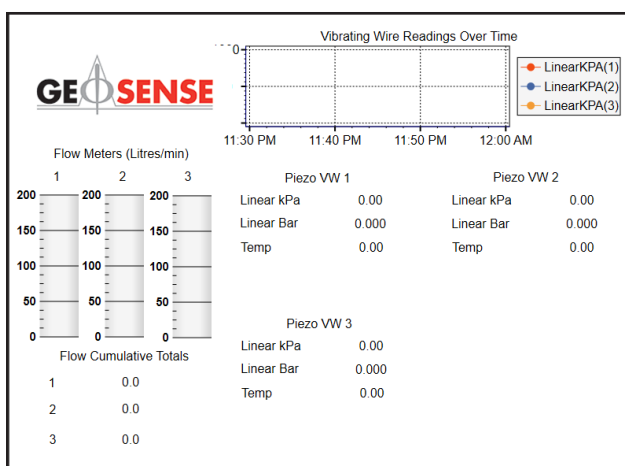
GEOSENSE

Vibrating Wire Readings Over Time

LinearKPA(1)
LinearKPA(2)
LinearKPA(3)

11:30 PM 11:40 PM 11:50 PM 12:00 AM

Flow Meters (Litres/min)

1 2 3

200 200 200
150 150 150
100 100 100
50 50 50
0 0 0

Flow Cumulative Totals

1 0.0
2 0.0
3 0.0

Piezo VW 1

| Linear kPa | 0.00 |
|---|---|
| Linear Bar | 0.000 |
| Temp | 0.00 |

Piezo VW 2

| Linear kPa | 0.00 |
|---|---|
| Linear Bar | 0.000 |
| Temp | 0.00 |

Piezo VW 3

| Linear kPa | 0.00 |
|---|---|
| Linear Bar | 0.000 |
| Temp | 0.00 |